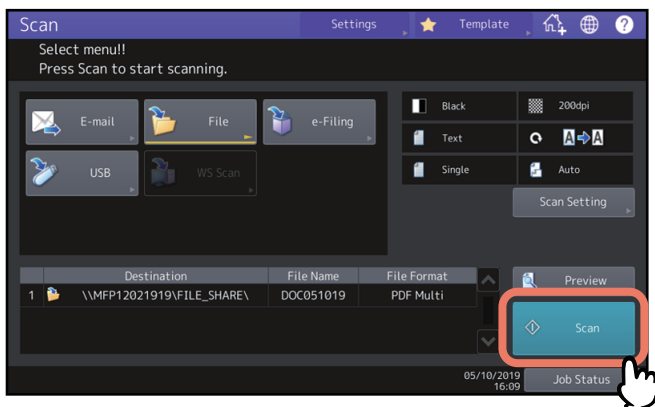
Scan

Settings

Template

?

Select menu!!
Press Scan to start scanning.

E-mail

File

e-Filing

USB

WS Scan

Black

200dpi

Text

A→A

Single

Auto

Scan Setting

| | Destination | File Name | File Format |
|---|---|---|---|
| 1 | \\MFP12021919\FILE_SHARE\ | DOC051019 | PDF Multi |

Preview

Scan

05/10/2019
16:09

Job Status